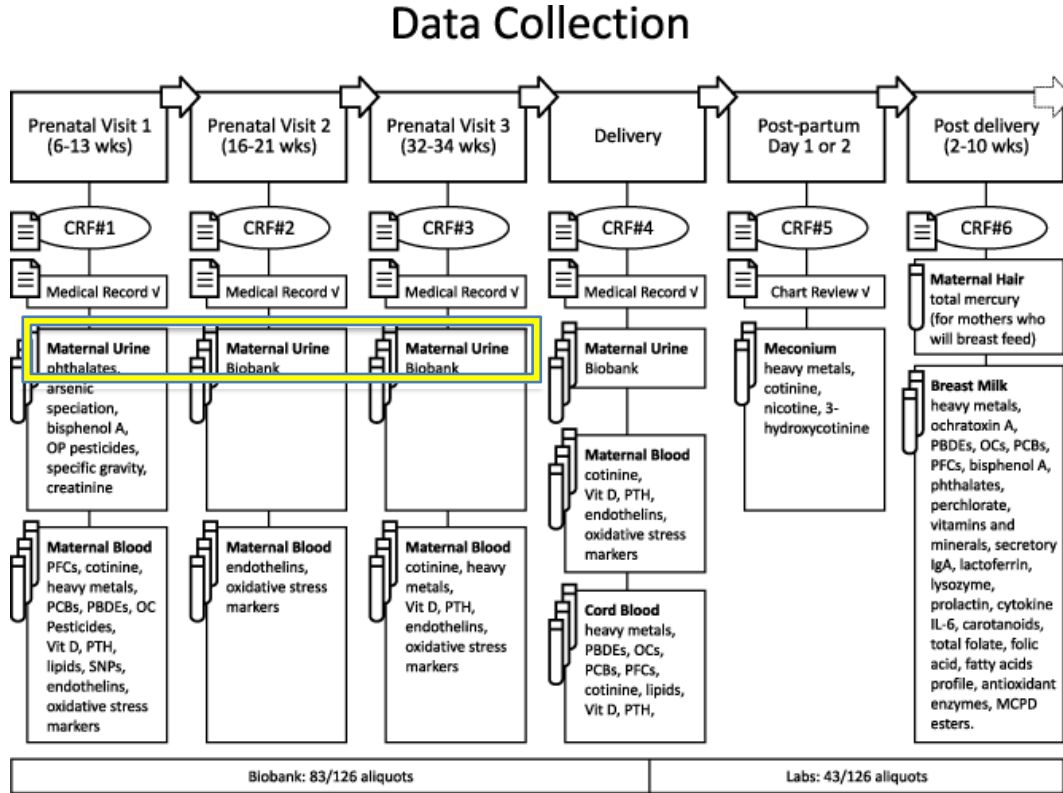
Data Collection

Prenatal Visit 1 (6-13 wks)

CRF#1

Medical Record √

Maternal Urine phthalates, arsenic speciation, bisphenol A, OP pesticides, specific gravity, creatinine

Maternal Blood PFCs, cotinine, heavy metals, PCBs, PBDEs, OC Pesticides, Vit D, PTH, lipids, SNPs, endothelins, oxidative stress markers

Prenatal Visit 2 (16-21 wks)

CRF#2

Medical Record √

Maternal Urine Biobank

Maternal Blood endothelins, oxidative stress markers

Prenatal Visit 3 (32-34 wks)

CRF#3

Medical Record √

Maternal Urine Biobank

Maternal Blood cotinine, heavy metals, Vit D, PTH, endothelins, oxidative stress markers

Delivery

CRF#4

Medical Record √

Maternal Urine Biobank

Maternal Blood cotinine, Vit D, PTH, endothelins, oxidative stress markers

Cord Blood heavy metals, PBDEs, OCs, PCBs, PFCs, cotinine, lipids, Vit D, PTH,

Post-partum Day 1 or 2

CRF#5

Chart Review √

Meconium heavy metals, cotinine, nicotine, 3-hydroxycotinine

Post delivery (2-10 wks)

CRF#6

Maternal Hair total mercury (for mothers who will breast feed)

Breast Milk heavy metals, ochratoxin A, PBDEs, OCs, PCBs, PFCs, bisphenol A, phthalates, perchlorate, vitamins and minerals, secretory IgA, lactoferrin, lysozyme, prolactin, cytokine IL-6, carotanoids, total folate, folic acid, fatty acids profile, antioxidant enzymes, MCPD esters.

| Biobank: 83/126 aliquots | Labs: 43/126 aliquots |